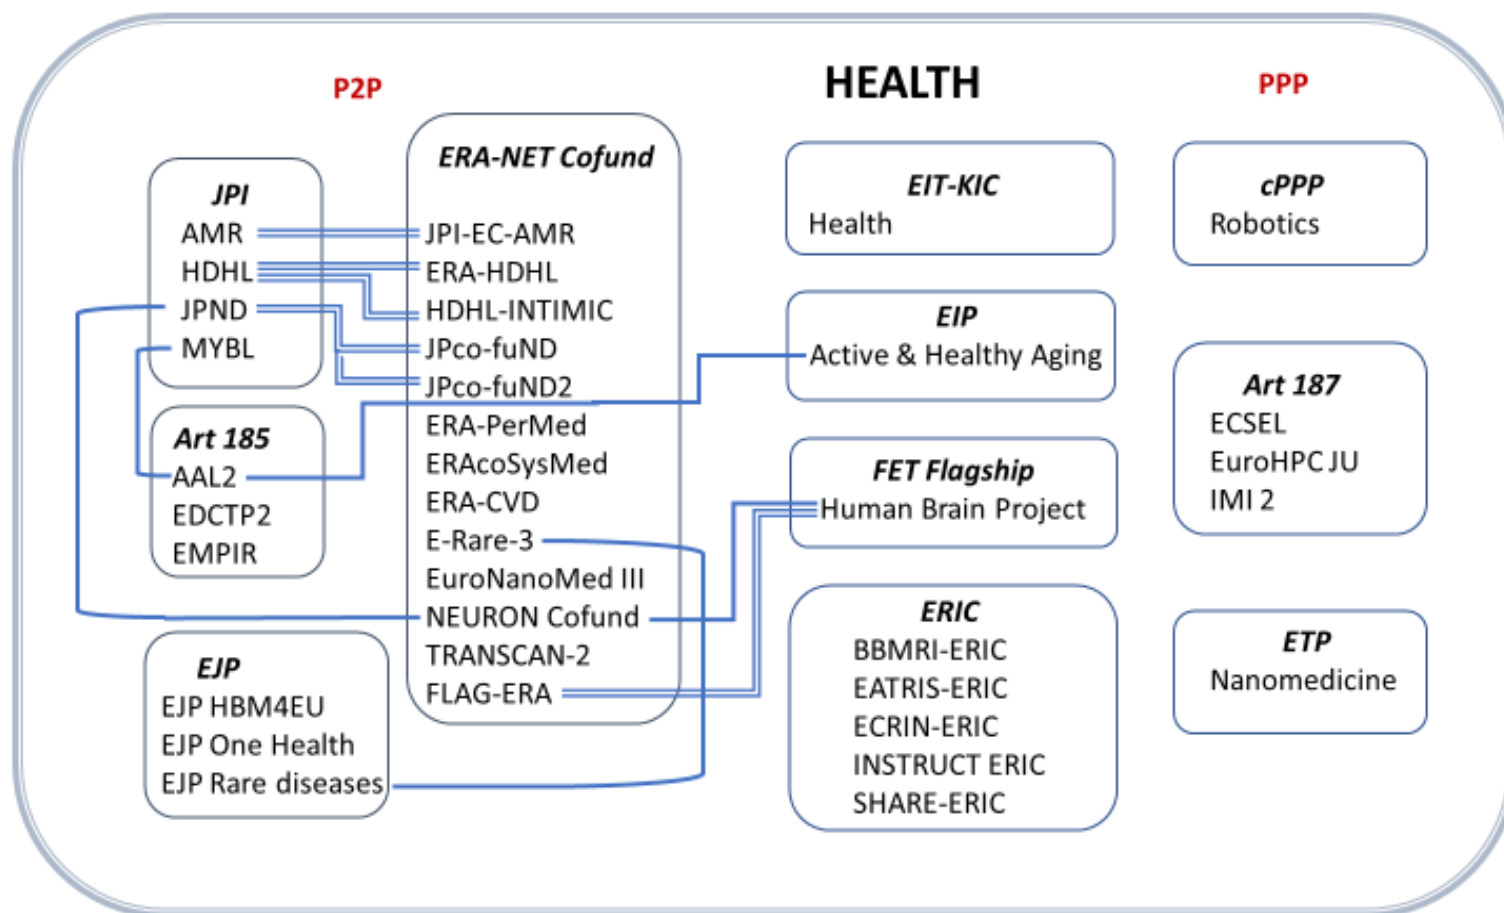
P2P

HEALTH

PPP

JPI
AMR
HDHL
JPND
MYBL

ERA-NET Cofund
JPI-EC-AMR
ERA-HDHL
HDHL-INTIMIC
JPco-fuND
JPco-fuND2
ERA-PerMed
ERAcoSysMed
ERA-CVD
E-Rare-3
EuroNanoMed III
NEURON Cofund
TRANSCAN-2
FLAG-ERA

Art 185
AAL2
EDCTP2
EMPIR

EJP
EJP HBM4EU
EJP One Health
EJP Rare diseases

EIT-KIC
Health

EIP
Active & Healthy Aging

FET Flagship
Human Brain Project

ERIC
BBMRI-ERIC
EATRIS-ERIC
ECRIN-ERIC
INSTRUCT ERIC
SHARE-ERIC

cPPP
Robotics

Art 187
ECSEL
EuroHPC JU
IMI 2

ETP
Nanomedicine